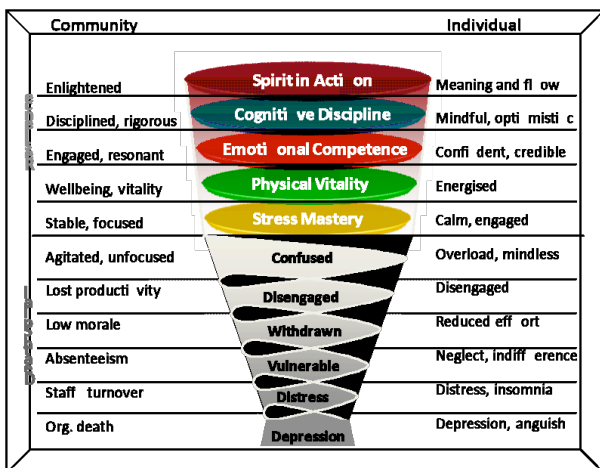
Community

Individual

Enlightened
Disciplined, rigorous
Engaged, resonant
Wellbeing, vitality
Stable, focused
Agitated, unfocused
Lost producti vity
Low morale
Absenteeism
Staff turnover
Org. death

Spirit in Acti on
Cogniti ve Discipline
Emoti onal Competence
Physical Vitality
Stress Mastery
Confused
Disengaged
Withdrawn
Vulnerable
Distress
Depression

Meaning and fl ow
Mindful, opti misti c
Confi dent, credible
Energised
Calm, engaged
Overload, mindless
Disengaged
Reduced eff ort
Neglect, indiff erence
Distress, insomnia
Depression, anguish